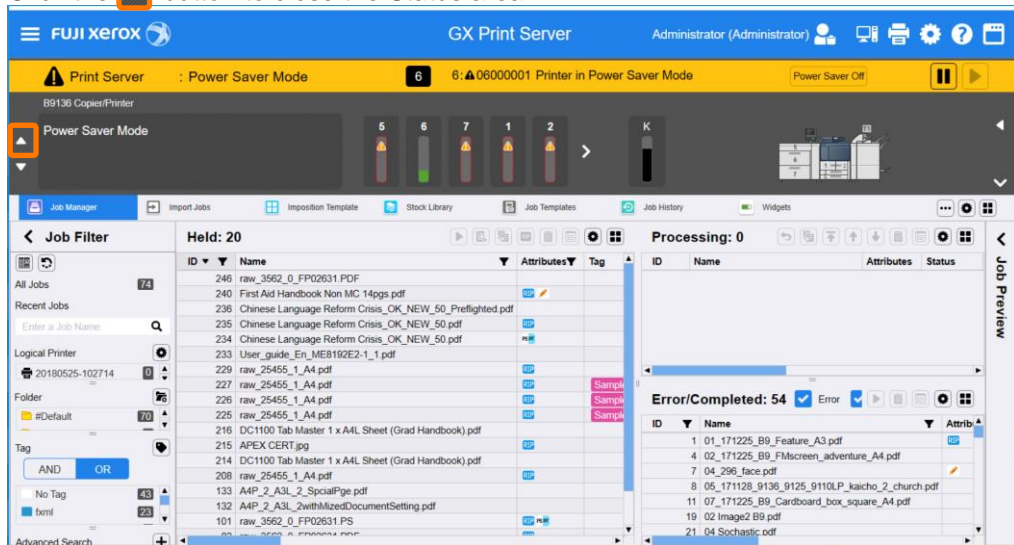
FUJI xerox

GX Print Server

Administrator (Administrator)

Print Server : Power Saver Mode

6

6: 06000001 Printer in Power Saver Mode

Power Saver Off

B9136 Copier/Printer

Power Saver Mode

5 6 7 1 2

K

Job Manager

Import Jobs

Imposition Template

Stock Library

Job Templates

Job History

Widgets

Job Filter

All Jobs 74

Recent Jobs

Enter a Job Name

Logical Printer

20180525-102714 0

Folder

#Default 70

Tag

AND OR

No Tag 43

fxml 23

Advanced Search

Held: 20

| ID | Name | Attributes | Tag |
|---|---|---|---|
| 246 | raw_3562_0_FP02631.PDF | | |
| 240 | First Aid Handbook Non MC 14pgs.pdf | RIP | |
| 236 | Chinese Language Reform Crisis_OK_NEW_50_Preflighted.pdf | | |
| 235 | Chinese Language Reform Crisis_OK_NEW_50.pdf | RIP | |
| 234 | Chinese Language Reform Crisis_OK_NEW_50.pdf | PS RIP | |
| 233 | User_guide_En_ME8192E2-1_1.pdf | | |
| 229 | raw_25455_1_A4.pdf | RIP | |
| 227 | raw_25455_1_A4.pdf | RIP | Sample |
| 226 | raw_25455_1_A4.pdf | RIP | Sample |
| 225 | raw_25455_1_A4.pdf | RIP | Sample |
| 216 | DC1100 Tab Master 1 x A4L Sheet (Grad Handbook).pdf | | |
| 215 | APEX CERT.jpg | RIP | |
| 214 | DC1100 Tab Master 1 x A4L Sheet (Grad Handbook).pdf | | |
| 208 | raw_25455_1_A4.pdf | RIP | |
| 133 | A4P_2_A3L_2_SpcialPge.pdf | | |
| 132 | A4P_2_A3L_2withMizedDocumentSetting.pdf | | |
| 101 | raw_3562_0_FP02631.PS | RIP PS RIP | |

Processing: 0

| ID | Name | Attributes | Status |
|---|---|---|---|

Error/Completed: 54 Error

| ID | Name | Attrib |
|---|---|---|
| 1 | 01_171225_B9_Feature_A3.pdf | RIP |
| 4 | 02_171225_B9_FMscreen_adventure_A4.pdf | |
| 7 | 04_296_face.pdf | |
| 8 | 05_171128_9136_9125_9110LP_kaicho_2_church.pdf | |
| 11 | 07_171225_B9_Cardboard_box_square_A4.pdf | |
| 19 | 02 Image2 B9.pdf | |
| 21 | 04 Sochastic.pdf | |

Job Preview